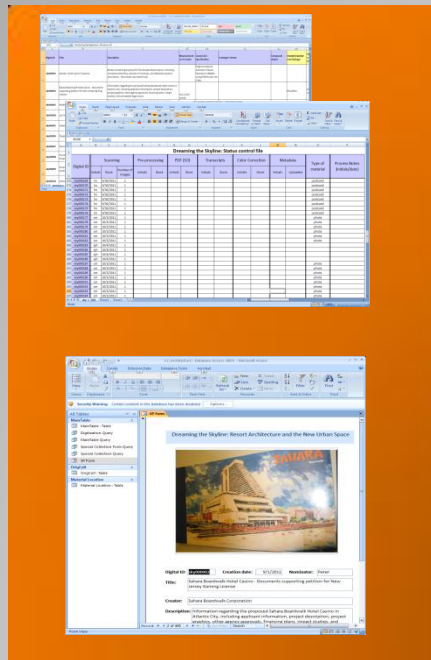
Dreaming the Skyline: Status control file

| Digital ID | Scanning | | | Processessing | | PDF (SO) | | Transcripts | | Color Correction | | Metadata | | Type of material | Process Notes (initials/date) |
|---|---|---|---|---|---|---|---|---|---|---|---|---|---|---|---|
| | Initials | Done | Number of Images | Initials | Done | Initials | Done | Initials | Done | Initials | Done | Initials | Uploaded | | |

Security Warning Certain content in the database has been disabled Options...

All Tables

Main table

Main Table : Table

DigiMaster Query

Main Table Query

Special Collection Form Query

Special Collection Query

DT Form

DigiCat

DigiCat : Table

Material Location

Material Location : Table

DT Form

Dreaming the Skyline: Resort Architecture and the New Urban Space

SAHARA

Digital ID: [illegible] Creation date: 9/1/2011 Nominator: Peter

Title: Sahara Boardwalk Hotel Casino : Documents supporting petition for New Jersey Gaming License

Creator: Sahara Boardwalk Corporation

Description: Information regarding the proposed Sahara Boardwalk Hotel Casino in Atlantic City, including applicant information, project description, project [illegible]